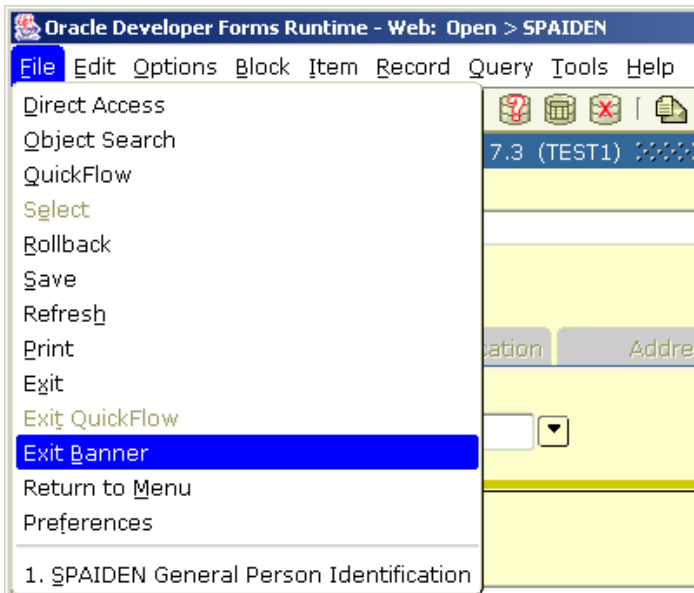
Oracle Developer Forms Runtime - Web: Open > SPAIDEN

File Edit Options Block Item Record Query Tools Help

Direct Access
Object Search
QuickFlow
Select
Rollback
Save
Refresh
Print
Exit
Exit QuickFlow
Exit Banner
Return to Menu
Preferences

1. SPAIDEN General Person Identification

7.3 (TEST1)

cation

Addre